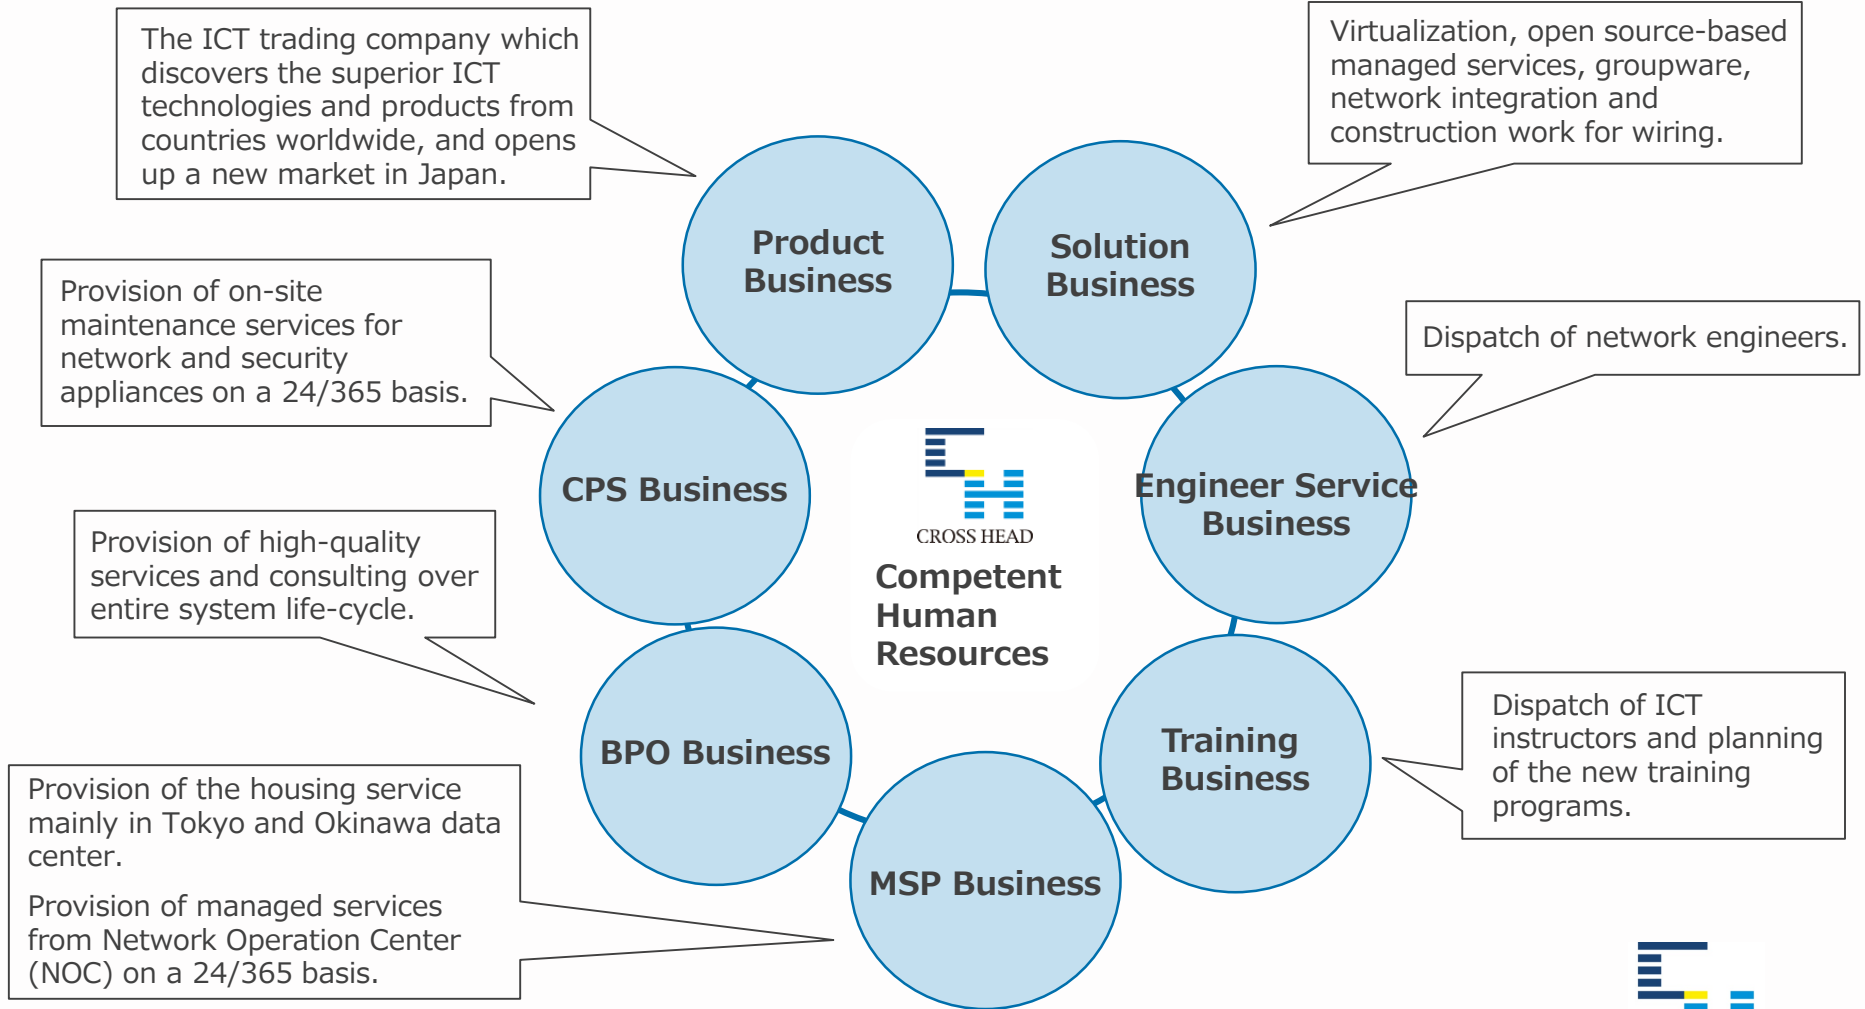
The ICT trading company which discovers the superior ICT technologies and products from countries worldwide, and opens up a new market in Japan.

Virtualization, open source-based managed services, groupware, network integration and construction work for wiring.

Product Business

Solution Business

Provision of on-site maintenance services for network and security appliances on a 24/365 basis.

Dispatch of network engineers.

CPS Business

CROSS HEAD

Competent Human Resources

Engineer Service Business

Provision of high-quality services and consulting over entire system life-cycle.

BPO Business

Training Business

Dispatch of ICT instructors and planning of the new training programs.

Provision of the housing service mainly in Tokyo and Okinawa data center.

Provision of managed services from Network Operation Center (NOC) on a 24/365 basis.

MSP Business